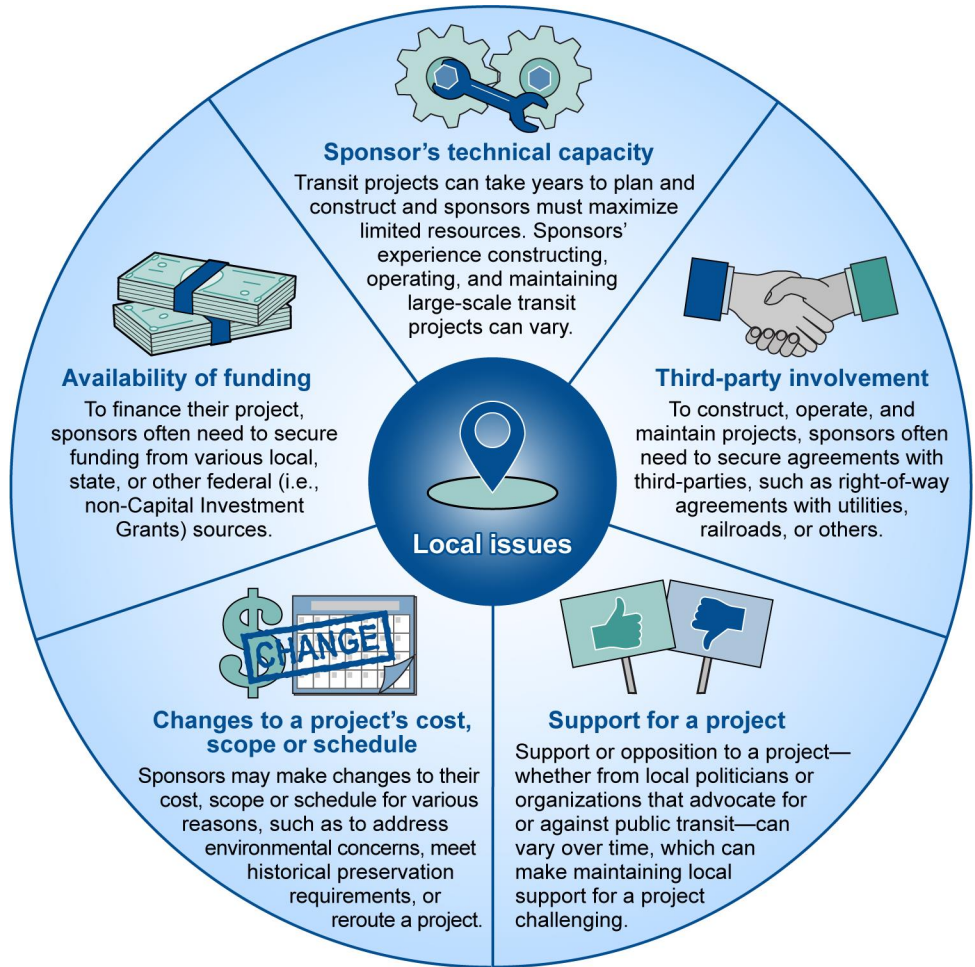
Sponsor's technical capacity

Transit projects can take years to plan and construct and sponsors must maximize limited resources. Sponsors' experience constructing, operating, and maintaining large-scale transit projects can vary.

Availability of funding

To finance their project, sponsors often need to secure funding from various local, state, or other federal (i.e., non-Capital Investment Grants) sources.

Third-party involvement

To construct, operate, and maintain projects, sponsors often need to secure agreements with third-parties, such as right-of-way agreements with utilities, railroads, or others.

Local issues

CHANGE

Changes to a project's cost, scope or schedule

Sponsors may make changes to their cost, scope or schedule for various reasons, such as to address environmental concerns, meet historical preservation requirements, or reroute a project.

Support for a project

Support or opposition to a project—whether from local politicians or organizations that advocate for or against public transit—can vary over time, which can make maintaining local support for a project challenging.